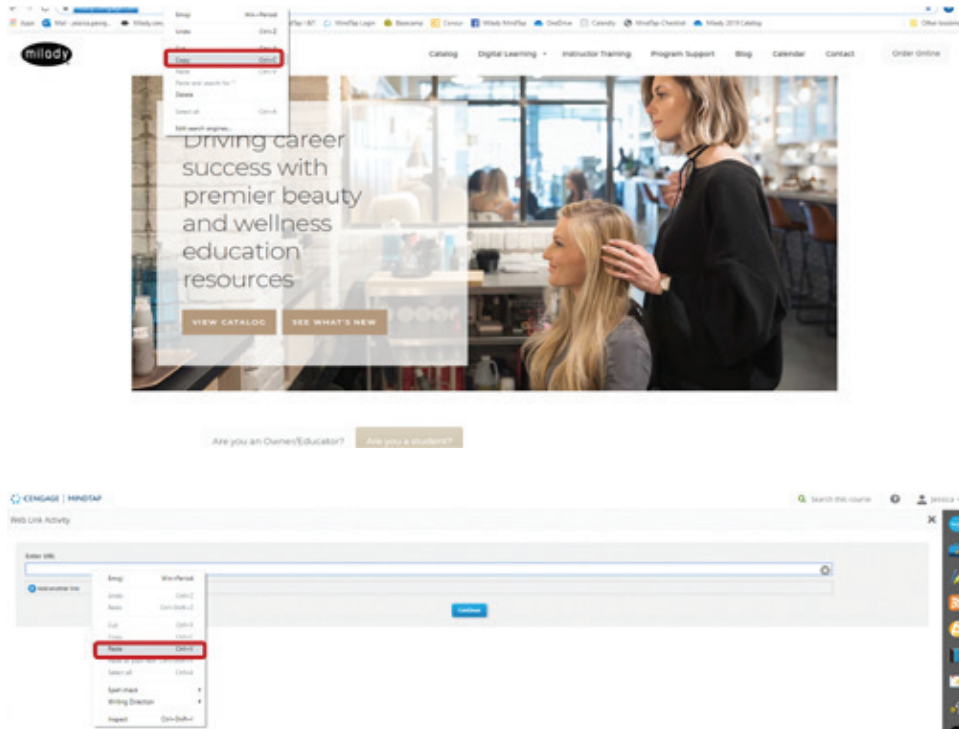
Apps Mail - jessica.peng... Milady.cen... MindTap / B/1 MindTap Login Basecamp Concur Milady MindTap OneDrive Calendly MindTap Checklist Milady 2019 Catalog Other bookm

Emoji Win+Period
Undo Ctrl+Z
Cut Ctrl+X
Copy Ctrl+C
Paste Ctrl+V
Paste and search for "
Delete
Select all Ctrl+A
Edit search engines...

milady

Catalog Digital Learning Instructor Training Program Support Blog Calendar Contact Order Online

Driving career success with premier beauty and wellness education resources

VIEW CATALOG SEE WHAT'S NEW

Are you an Owner/Educator? Are you a student?

CENGAGE | MINDTAP

Search this course Jessica

Web Link Activity

Enter URL

Add another link

Continue

Emoji Win+Period
Undo Ctrl+Z
Redo Ctrl+Shift+Z
Cut Ctrl+X
Copy Ctrl+C
Paste Ctrl+V
Paste as plain text Ctrl+Shift+V
Select all Ctrl+A
Spell check
Writing Direction
Inspect Ctrl+Shift+I